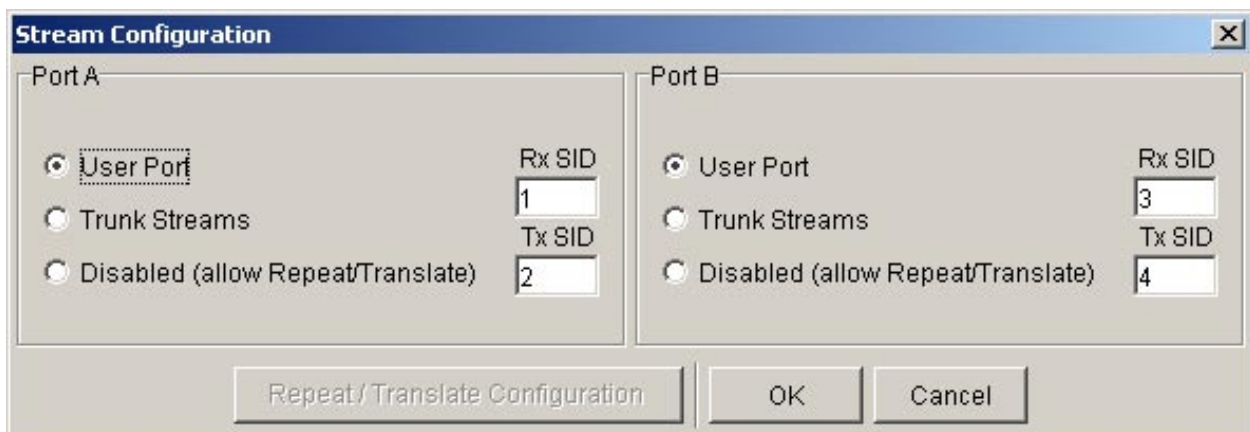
Stream Configuration

Port A

User Port
Trunk Streams
Disabled (allow Repeat/Translate)

Rx SID
1
Tx SID
2

Port B

User Port
Trunk Streams
Disabled (allow Repeat/Translate)

Rx SID
3
Tx SID
4

Repeat / Translate Configuration
OK
Cancel